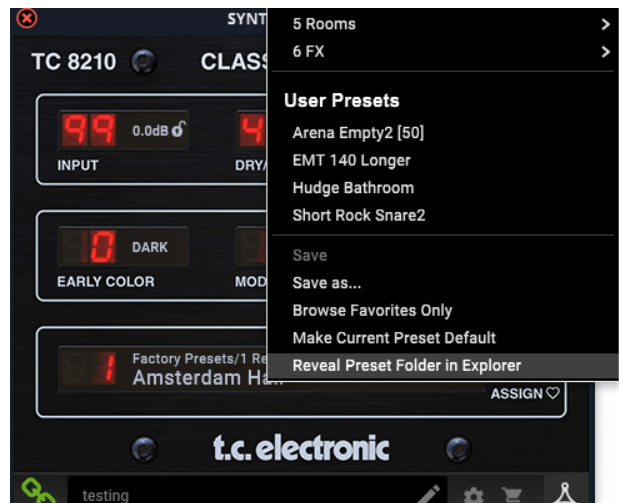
SYNT
TC 8210
CLASS
99
0.0dB
4
INPUT
DRY/
0
DARK
EARLY COLOR
MOD
1
Factory Presets/1 Re
Amsterdam Ha
ASSIGN
t.c. electronic
testing

5 Rooms
6 FX
User Presets
Arena Empty2 [50]
EMT 140 Longer
Hudge Bathroom
Short Rock Snare2
Save
Save as...
Browse Favorites Only
Make Current Preset Default
Reveal Preset Folder in Explorer